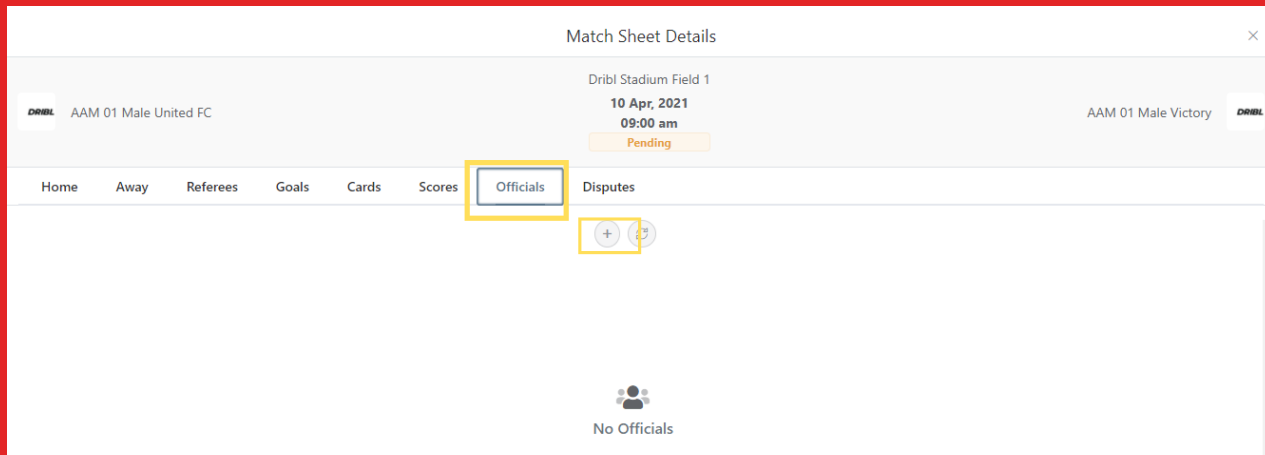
Match Sheet Details

×

DRIBL AAM 01 Male United FC

Dribl Stadium Field 1
10 Apr, 2021
09:00 am
Pending

AAM 01 Male Victory DRIBL

Home Away Referees Goals Cards Scores Officials Disputes

+

No Officials